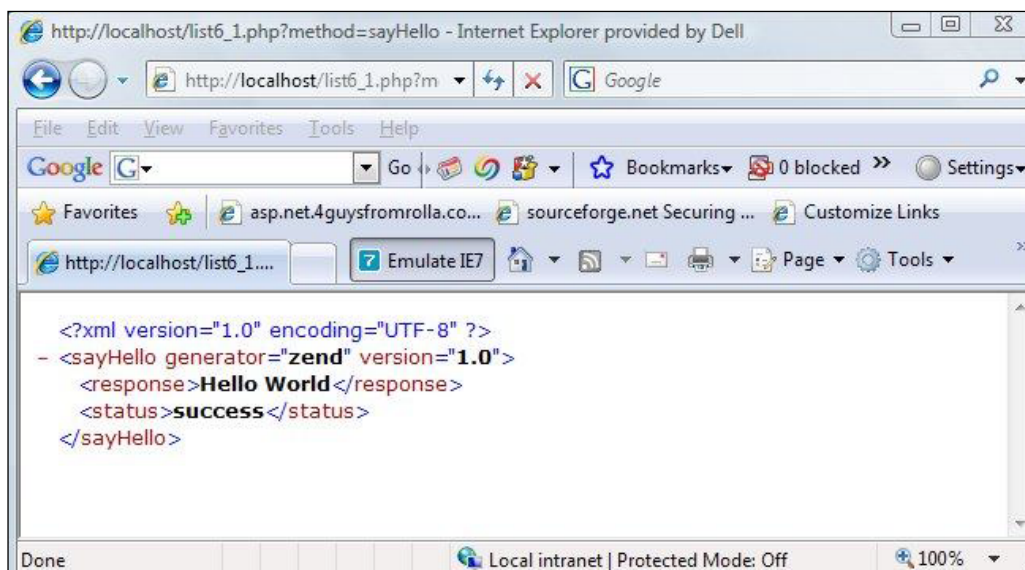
http://localhost/list6_1.php?method=sayHello - Internet Explorer provided by Dell

http://localhost/list6_1.php?m

Google

File Edit View Favorites Tools Help

Google G

Go

Bookmarks 0 blocked »

Settings

Favorites

asp.net.4guysfromrolla.co...

sourceforge.net Securing ...

Customize Links

http://localhost/list6_1....

Emulate IE7

Page Tools

<?xml version="1.0" encoding="UTF-8" ?>
- <sayHello generator="zend" version="1.0">
<response>Hello World</response>
<status>success</status>
</sayHello>

Done

Local intranet | Protected Mode: Off

100%